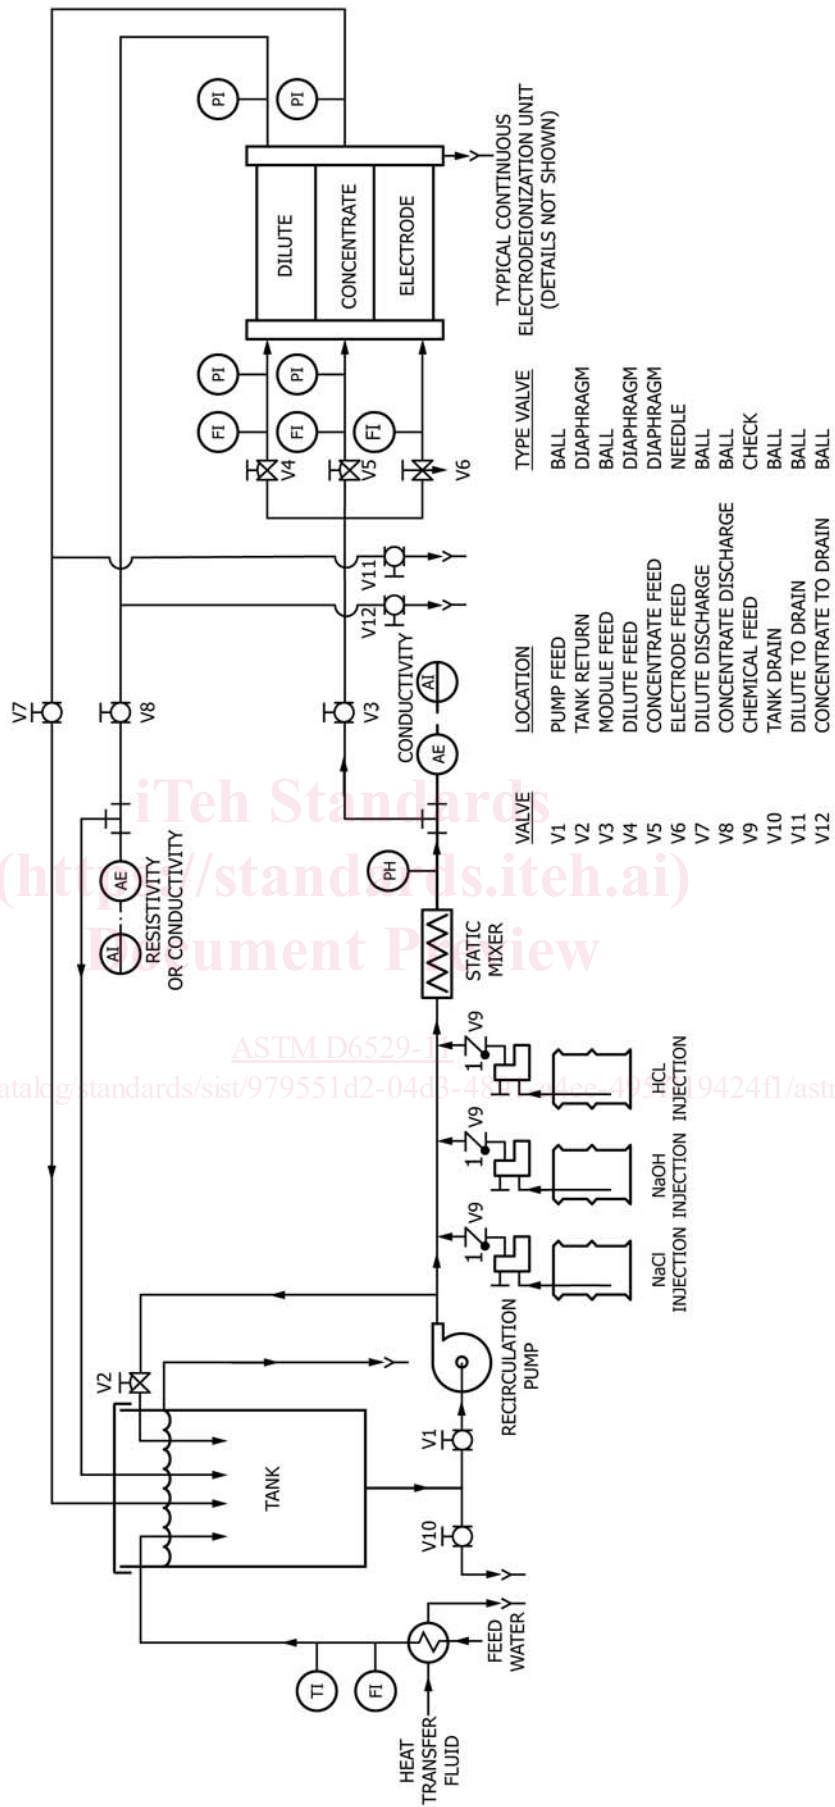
PI PI

DILUTE CONCENTRATE ELECTRODE

TYPICAL CONTINUOUS ELECTRODEIONIZATION UNIT (DETAILS NOT SHOWN)

PI PI

FI FI FI

V4 V5 V6

V11 V12

V7 V8 V3

CONDUCTIVITY

AE AI

AI AE

RESISTIVITY OR CONDUCTIVITY

PH

STATIC MIXER

V9 V9 V9

HCL INJECTION

NaOH INJECTION

NaCl INJECTION

RECIRCULATION PUMP

V2

V1

TANK

V10

TI FI

HEAT TRANSFER FLUID

FEED WATER

| VALVE | LOCATION | TYPE VALVE |
|---|---|---|
| V1 | PUMP FEED | BALL |
| V2 | TANK RETURN | DIAPHRAGM |
| V3 | MODULE FEED | BALL |
| V4 | DILUTE FEED | DIAPHRAGM |
| V5 | CONCENTRATE FEED | DIAPHRAGM |
| V6 | ELECTRODE FEED | NEEDLE |
| V7 | DILUTE DISCHARGE | BALL |
| V8 | CONCENTRATE DISCHARGE | BALL |
| V9 | CHEMICAL FEED | CHECK |
| V10 | TANK DRAIN | BALL |
| V11 | DILUTE TO DRAIN | BALL |
| V12 | CONCENTRATE TO DRAIN | BALL |

iTeh Standards (https://standards.iteh.ai) Document Preview

ASTM D6529-1

atalog/standards/sist/979551d2-04d3-48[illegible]-4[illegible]19424f1/astm